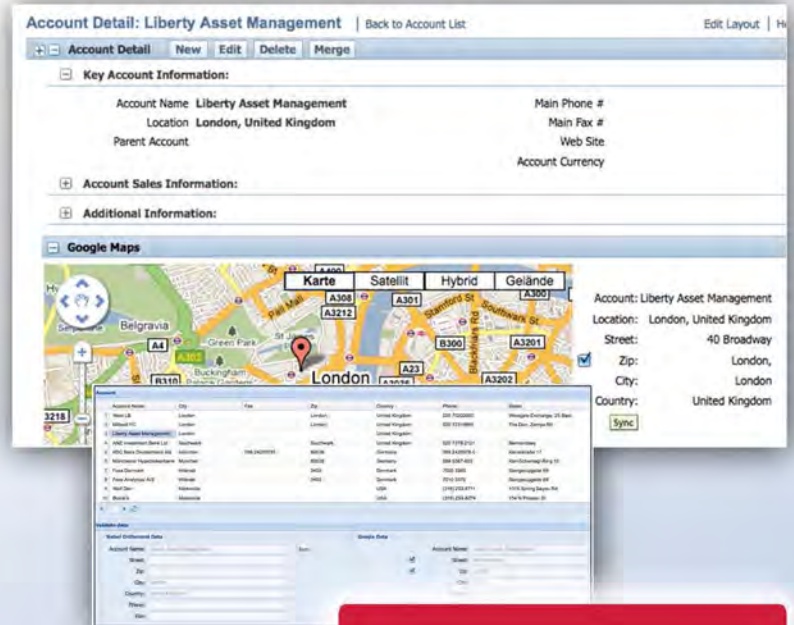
Account Detail: Liberty Asset Management | Back to Account List

Edit Layout | H

Account Detail New Edit Delete Merge

Key Account Information:

Account Name Liberty Asset Management

Location London, United Kingdom

Parent Account

Main Phone #

Main Fax #

Web Site

Account Currency

Account Sales Information:

Additional Information:

Google Maps

Karte Satellit Hybrid Gelände

A308 A301 A3212 A300 B300 A3201 A4 A302 A23 A3202 B310 3218

Belgravia Green Park Buckingham London

Account: Liberty Asset Management

Location: London, United Kingdom

Street: 40 Broadway

Zip: London,

City: London

Country: United Kingdom

Sync

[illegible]